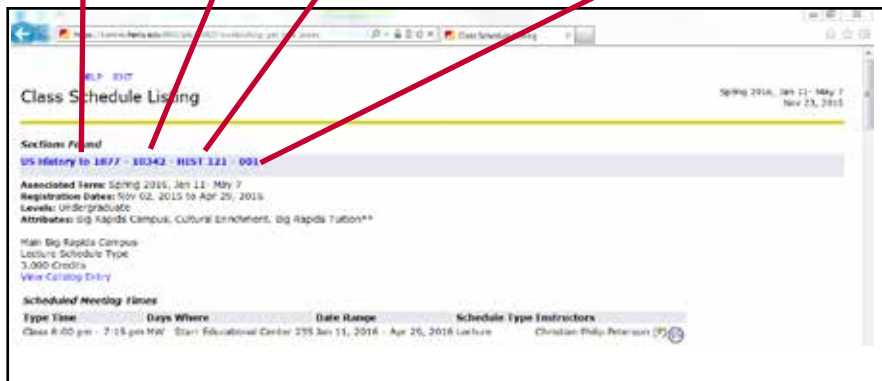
HELP EXIT

Class Schedule Listing

Spring 2016, Jan 11 - May 7
Nov 23, 2015

Sections Found

US History to 1877 - 10342 - HIST 121 - 001

Associated Term: Spring 2016, Jan 11 - May 7
Registration Dates: Nov 02, 2015 to Apr 29, 2016
Levels: Undergraduate
Attributes: Big Rapids Campus, Cultural Enrichment, Big Rapids Tuition**

Main Big Rapids Campus
Lecture Schedule Type
3.000 Credits
View Catalog Entry

Scheduled Meeting Times

| Type | Time | Days | Where | Date Range | Schedule Type | Instructors |
|---|---|---|---|---|---|---|
| Class | 6:00 pm - 7:15 pm | MW | Starr Educational Center 235 | Jan 11, 2016 - Apr 29, 2016 | Lecture | Christian Philip Peterson (P) |